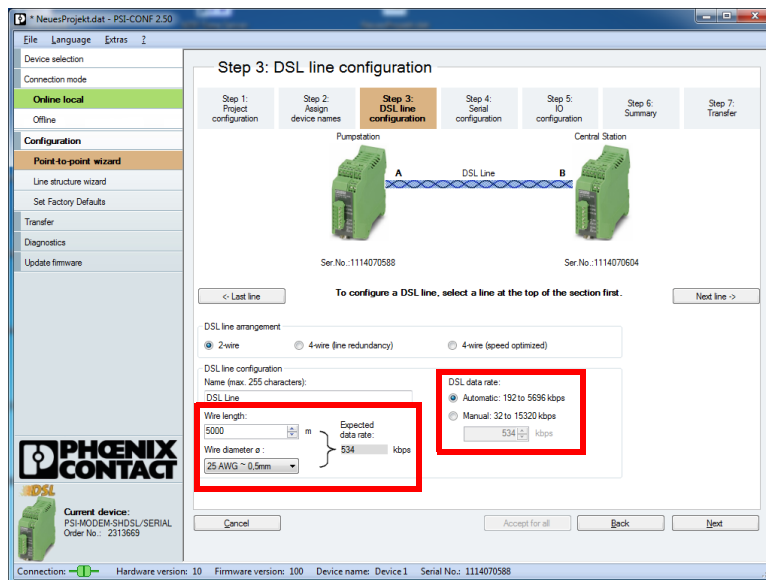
* NeuesProjekt.dat - PSI-CONF 2.50

File Language Extras ?

Device selection
Connection mode
Online local
Offline
Configuration
Point-to-point wizard
Line structure wizard
Set Factory Defaults
Transfer
Diagnostics
Update firmware

PHOENIX CONTACT

SHDSL

Current device:
PSI-MODEM-SHDSL/SERIAL
Order No.: 2313669

Step 3: DSL line configuration

Step 1: Project configuration
Step 2: Assign device names
Step 3: DSL line configuration
Step 4: Serial configuration
Step 5: IO configuration
Step 6: Summary
Step 7: Transfer

Pumpstation
Central Station
A
DSL Line
B
Ser.No.:1114070588
Ser.No.:1114070604

<- Last line
To configure a DSL line, select a line at the top of the section first.
Next line ->

DSL line arrangement
2-wire
4-wire (line redundancy)
4-wire (speed optimized)

DSL line configuration
Name (max. 255 characters):
DSL Line
Wire length:
5000
m
Wire diameter ø :
25 AWG ~ 0,5mm
Expected data rate:
534
kbps

DSL data rate:
Automatic: 192 to 5696 kbps
Manual: 32 to 15320 kbps
534
kbps

Cancel
Accept for all
Back
Next

Connection: Hardware version: 10 Firmware version: 100 Device name: Device 1 Serial No.: 1114070588